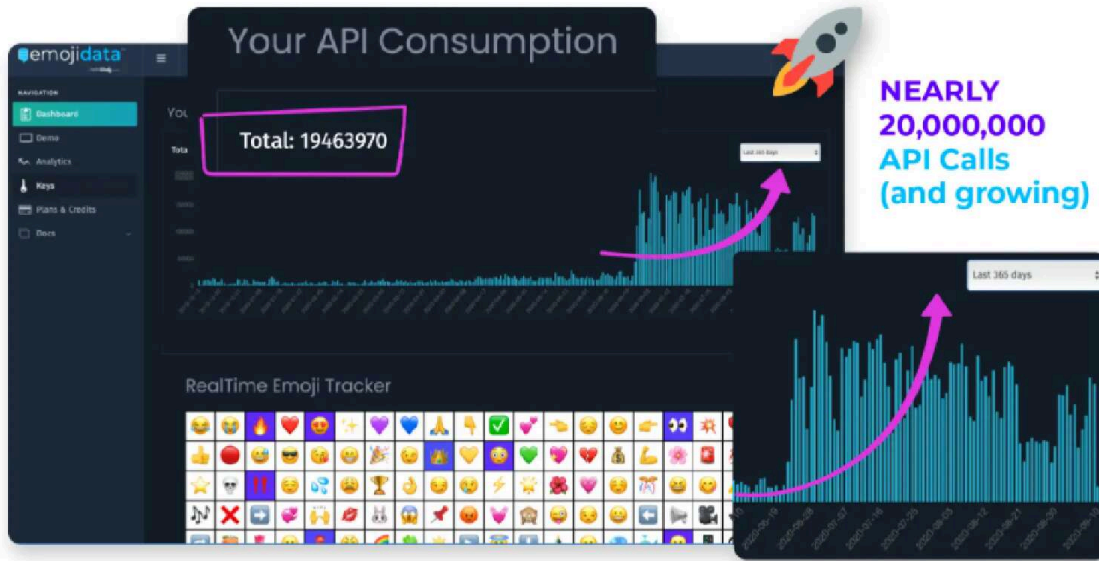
emojidata

NAVIGATION

Dashboard

Demo

Analytics

Keys

Plans & Credits

Docs

Your API Consumption

Total: 19463970

Last 365 days

NEARLY 20,000,000 API Calls (and growing)

Last 365 days

RealTime Emoji Tracker

2020-06-19

2020-06-28

2020-07-07

2020-07-16

2020-07-25

2020-08-03

2020-08-12

2020-08-21

2020-08-30

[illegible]